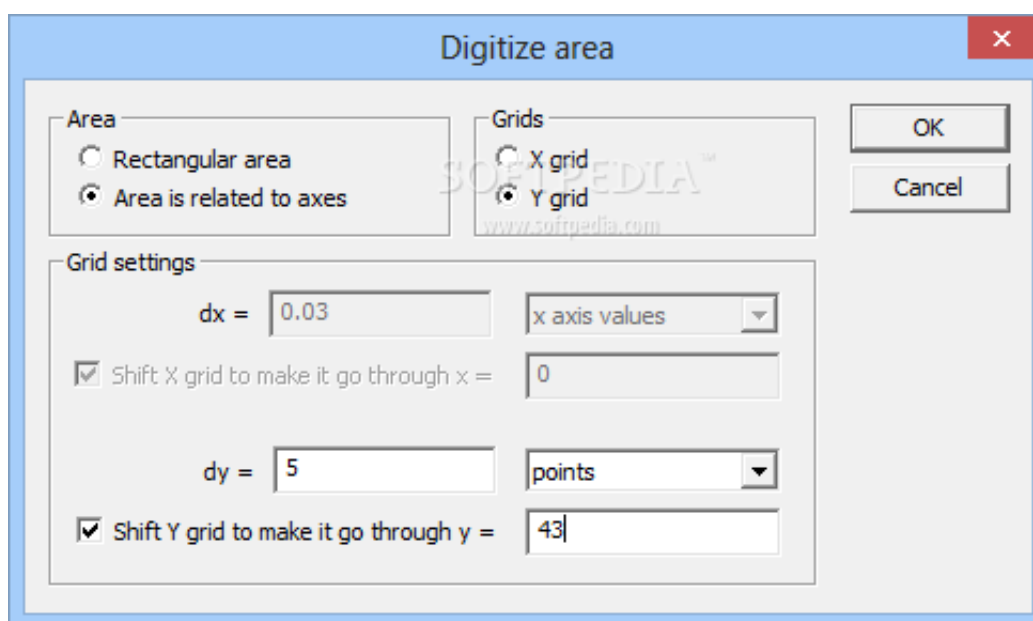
Digitize area

Area
Rectangular area
Area is related to axes

Grids
X grid
Y grid

SOFTPEDIA™
www.softpedia.com

OK
Cancel

Grid settings
dx = 0.03
x axis values
Shift X grid to make it go through x = 0

dy = 5
points
Shift Y grid to make it go through y = 43